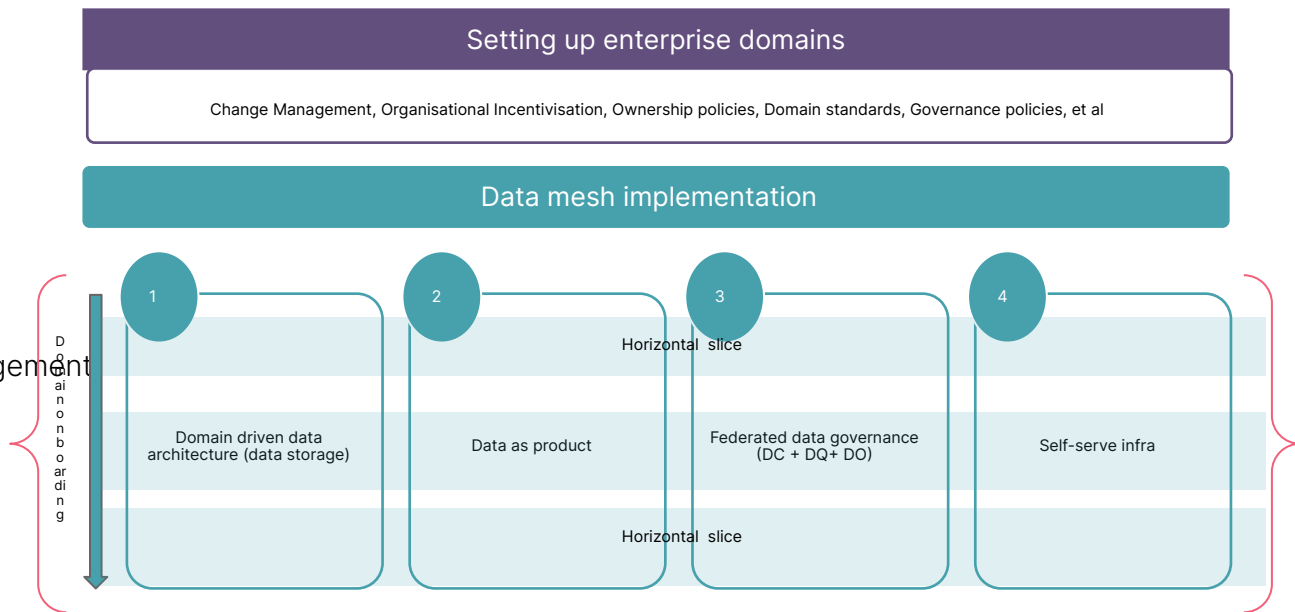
Setting up enterprise domains

Change Management, Organisational Incentivisation, Ownership policies, Domain standards, Governance policies, et al

Data mesh implementation

gement

Domain onboarding

1

2

3

4

Horizontal slice

Domain driven data architecture (data storage)

Data as product

Federated data governance (DC + DQ+ DO)

Self-serve infra

Horizontal slice